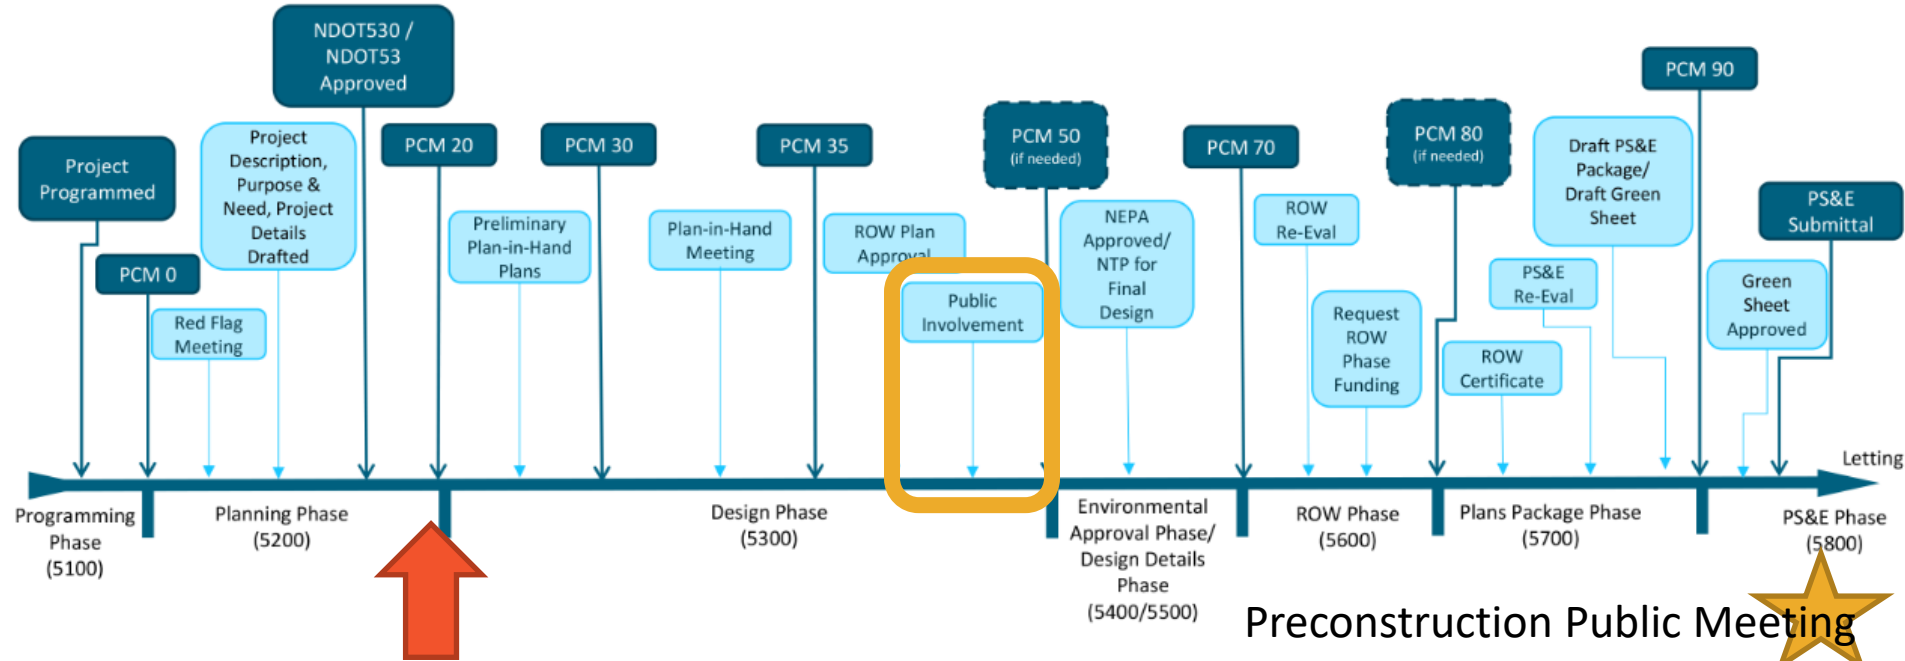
NDOT530 / NDOT53 Approved

Project Programmed

Project Description, Purpose & Need, Project Details Drafted

PCM 20

PCM 30

PCM 35

PCM 50 (if needed)

PCM 70

PCM 80 (if needed)

PCM 90

Draft PS&E Package/ Draft Green Sheet

PS&E Submittal

PCM 0

Red Flag Meeting

Preliminary Plan-in-Hand Plans

Plan-in-Hand Meeting

ROW Plan Approval

Public Involvement

NEPA Approved/ NTP for Final Design

ROW Re-Eval

Request ROW Phase Funding

PS&E Re-Eval

ROW Certificate

Green Sheet Approved

Letting

Programming Phase (5100)

Planning Phase (5200)

Design Phase (5300)

Environmental Approval Phase/ Design Details Phase (5400/5500)

ROW Phase (5600)

Plans Package Phase (5700)

PS&E Phase (5800)

Preconstruction Public Meeting